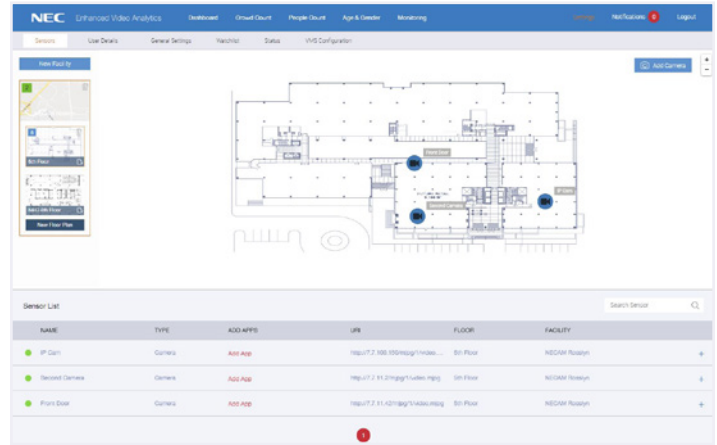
NEC Enhanced Video Analytics Dashboard Crowd Count People Count Age & Gender Monitoring Settings Notifications 0 Logout

Sensors User Details General Settings Watchlist Status VMS Configuration

New Facility

Add Camera

5th Floor

3rd/4th Floor

New Floor Plan

Front Door

Second Camera

IP Cam

Sensor List

Search Sensor

| NAME | TYPE | ADD APPS | URI | FLOOR | FACILITY |
|---|---|---|---|---|---|
| IP Cam | Camera | Add App | http://7.7.100.100/mjpg/1/video.... | 5th Floor | NECAM Rosslyn |
| Second Camera | Camera | Add App | http://7.7.11.21/mjpg/1/video.mjpg | 5th Floor | NECAM Rosslyn |
| Front Door | Camera | Add App | http://7.7.11.42/mjpg/1/video.mjpg | 5th Floor | NECAM Rosslyn |

1